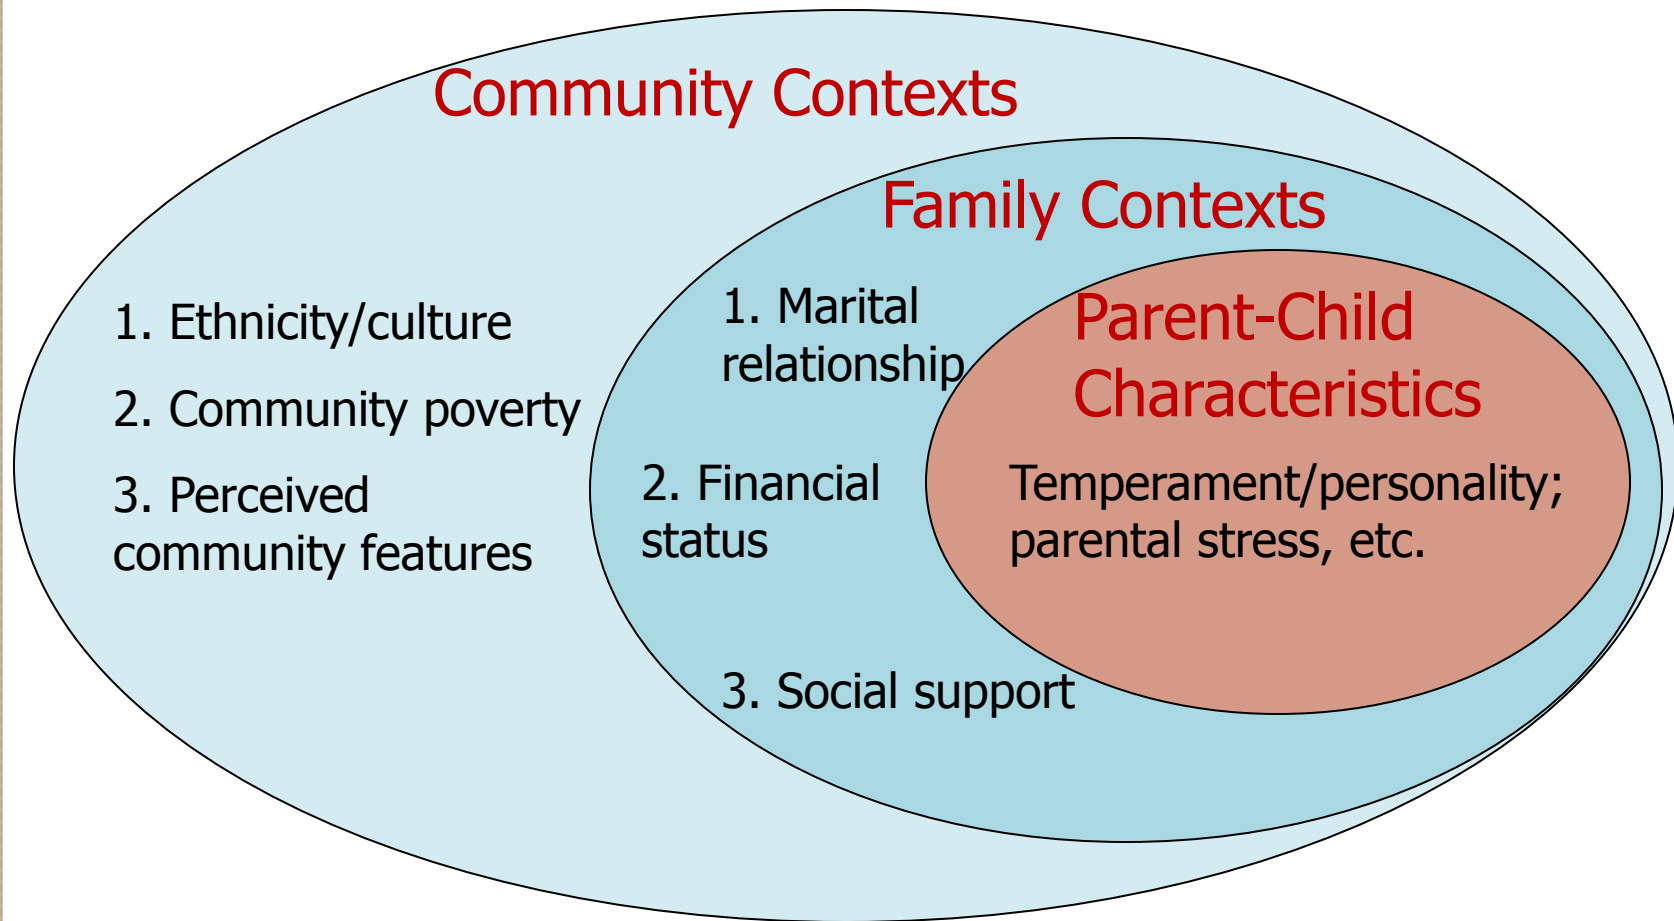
Community Contexts

1. Ethnicity/culture
2. Community poverty
3. Perceived community features

Family Contexts

1. Marital relationship
2. Financial status
3. Social support

Parent-Child Characteristics

Temperament/personality; parental stress, etc.